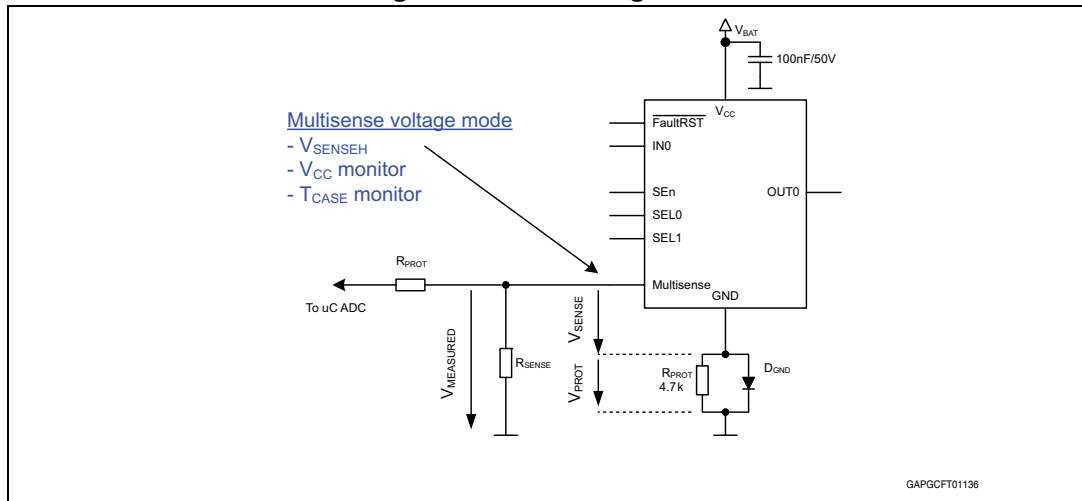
$V_{BAT}$

100nF/50V

Multisense voltage mode
- $V_{SENSEH}$
- $V_{CC}$ monitor
- $T_{CASE}$ monitor

$V_{CC}$
$\overline{\text{FaultRST}}$
IN0
SEn
OUT0
SEL0
SEL1
Multisense
GND

$R_{PROT}$

To uC ADC

$V_{MEASURED}$

$R_{SENSE}$

$V_{SENSE}$

$V_{PROT}$

$R_{PROT}$
4.7k

$D_{GND}$

GAPGCFT01136